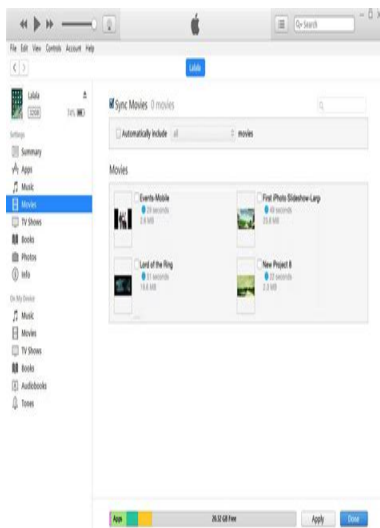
File Edit View Controls Account Help

Q- Search

Lalala

Lalala

32GB 74%

Settings

Summary

Apps

Music

Movies

TV Shows

Books

Photos

Info

On My Device

Music

Movies

TV Shows

Books

Audiobooks

Tones

Sync Movies 0 movies

Automatically include all movies

Movies

Events-Mobile
29 seconds
2.6 MB

First Photo Slideshow-Larg
40 seconds
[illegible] MB

Lord of the Ring
51 seconds
18.6 MB

New Project 8
22 seconds
2.3 MB

Apps

26.52 GB Free

Apply

Done